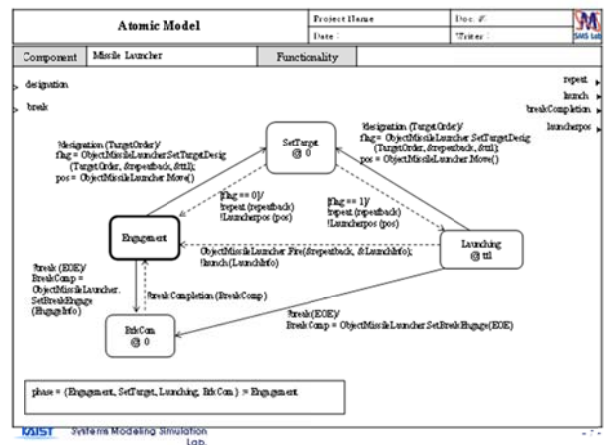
| Atomic Model | Project Name | Doc. #: |
|---|---|---|
| | Date : | Writer : |

SMS Lab

Component | Missile Launcher | Functionality

designation

break

repeat

launch

breakCompletion

launcherpos

?designation (TargetOrder)/
flag = ObjectMissileLauncher.SetTargetDesig (TargetOrder, &repeatback, &ttl);
pos = ObjectMissileLauncher.Move()

SetTarget
@ 0

?designation (TargetOrder)/
flag = ObjectMissileLauncher.SetTargetDesig (TargetOrder, &repeatback, &ttl);
pos = ObjectMissileLauncher.Move()

[flag == 0]/
!repeat (repeatback)
!Launcherpos (pos)

[flag == 1]/
!repeat (repeatback)
!Launcherpos (pos)

Engagement

ObjectMissileLauncher.Fire(&repeatback, &LaunchInfo);
!launch (LaunchInfo)

Launching
@ ttl

?break (EOE)/
BreakComp =
ObjectMissileLauncher.
SetBreakEngage
(EngageInfo)

!breakCompletion (BreakComp)

BrkCom
@ 0

?break (EOE)/
BreakComp = ObjectMissileLauncher.SetBreakEngage(EOE)

phase = (Engagement, SetTarget, Launching, BrkCom ) = Engagement

KAIST Systems Modeling Simulation Lab.

- 7 -